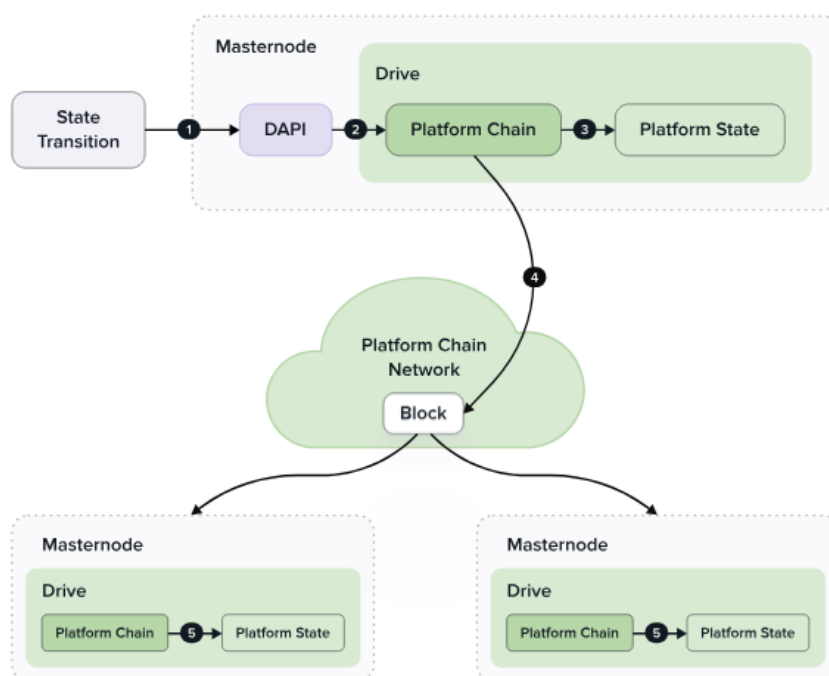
Masternode

Drive

State Transition

1

DAPI

2

Platform Chain

3

Platform State

4

Platform Chain Network

Block

Masternode

Drive

Platform Chain

5

Platform State

Masternode

Drive

Platform Chain

5

Platform State